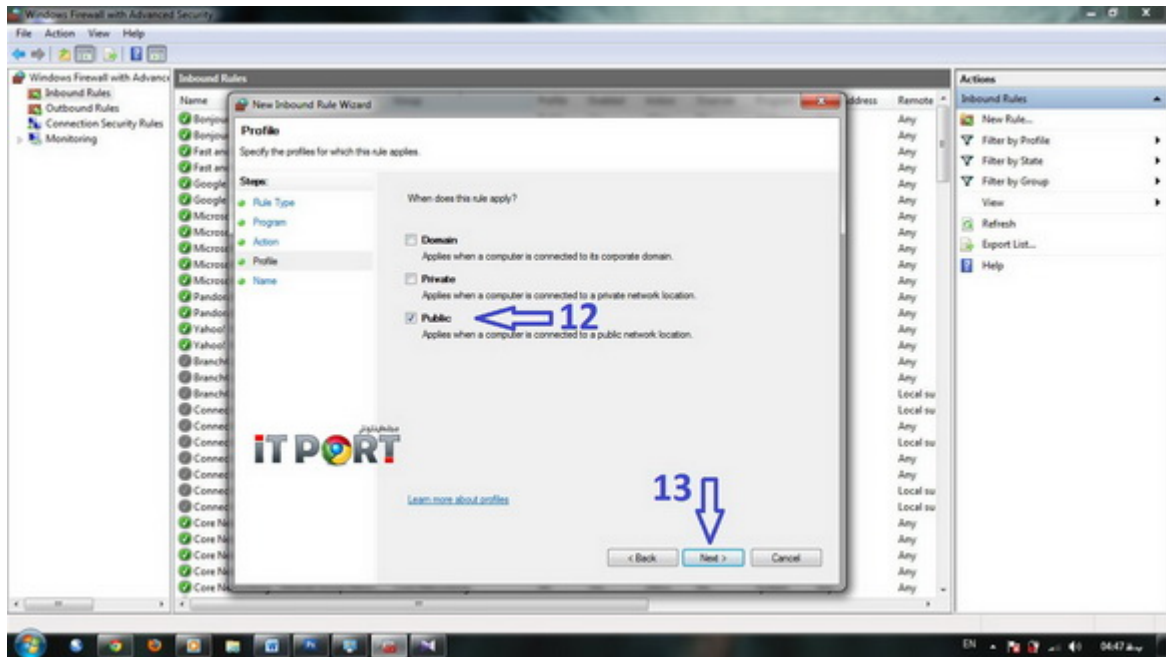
Windows Firewall with Advanced Security

File Action View Help

Windows Firewall with Advance
Inbound Rules
Outbound Rules
Connection Security Rules
Monitoring

Inbound Rules

Name
Bonjou
Bonjou
Fast an
Fast an
Google
Google
Micros
Micros
Micros
Micros
Micros
Pandor
Pandor
Yahoo!
Yahoo!
Branch
Branch
Branch
Connec
Connec
Connec
Connec
Connec
Connec
Connec
Core N
Core N
Core N
Core N
Core N

ddress

Remote
Any
Any
Any
Any
Any
Any
Any
Any
Any
Any
Any
Any
Any
Any
Any
Any
Any
Local su
Local su
Any
Local su
Any
Any
Local su
Local su
Any
Any
Any
Any
Any

New Inbound Rule Wizard

Profile
Specify the profiles for which this rule applies.

Steps:
Rule Type
Program
Action
Profile
Name

When does this rule apply?

Domain
Applies when a computer is connected to its corporate domain.

Private
Applies when a computer is connected to a private network location.

Public
Applies when a computer is connected to a public network location.

12

iT PORT

13

Learn more about profiles

< Back
Next >
Cancel

Actions
Inbound Rules
New Rule...
Filter by Profile
Filter by State
Filter by Group
View
Refresh
Export List...
Help

EN 04:47